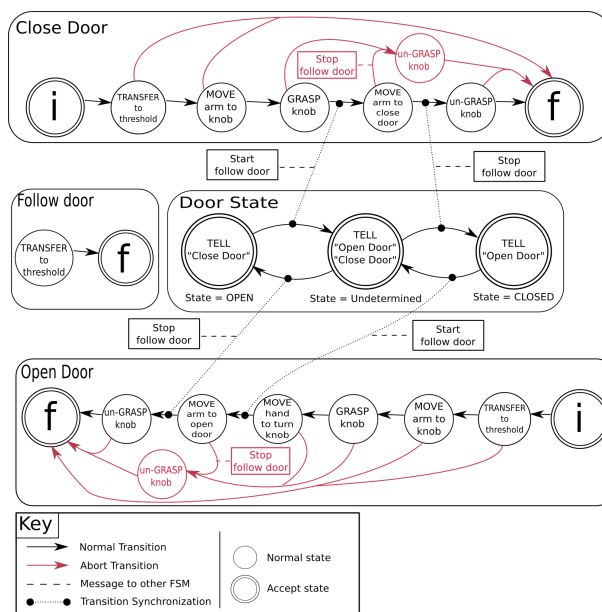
Close Door

i

TRANSFER to threshold

MOVE arm to knob

GRASP knob

Stop follow door

un-GRASP knob

MOVE arm to close door

un-GRASP knob

f

Start follow door

Stop follow door

Follow door

TRANSFER to threshold

f

Door State

TELL "Close Door"

TELL "Open Door" "Close Door"

TELL "Open Door"

State = OPEN

State = Undetermined

State = CLOSED

Stop follow door

Start follow door

Open Door

f

un-GRASP knob

MOVE arm to open door

MOVE hand to turn knob

GRASP knob

MOVE arm to knob

TRANSFER to threshold

i

un-GRASP knob

Stop follow door

Key

Normal Transition

Abort Transition

Message to other FSM

Transition Synchronization

Normal state

Accept state